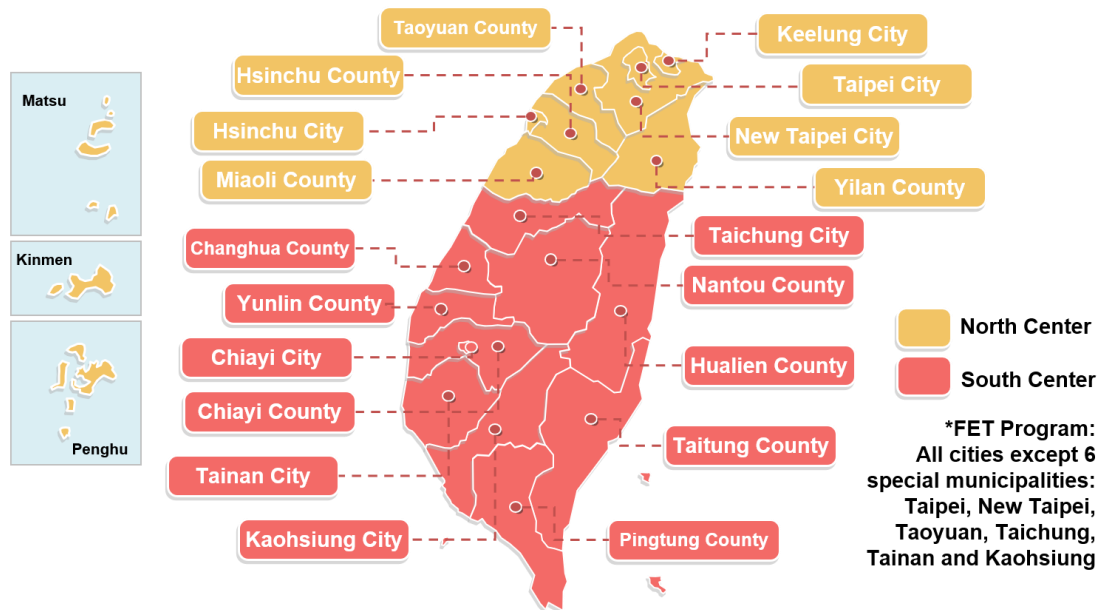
Matsu

Kinmen

Penghu

Taoyuan County

Keelung City

Hsinchu County

Taipei City

Hsinchu City

New Taipei City

Miaoli County

Yilan County

Changhua County

Taichung City

Nantou County

Yunlin County

Chiayi City

Hualien County

Chiayi County

Taitung County

Tainan City

Kaohsiung City

Pingtung County

North Center

South Center

*FET Program: All cities except 6 special municipalities: Taipei, New Taipei, Taoyuan, Taichung, Tainan and Kaohsiung